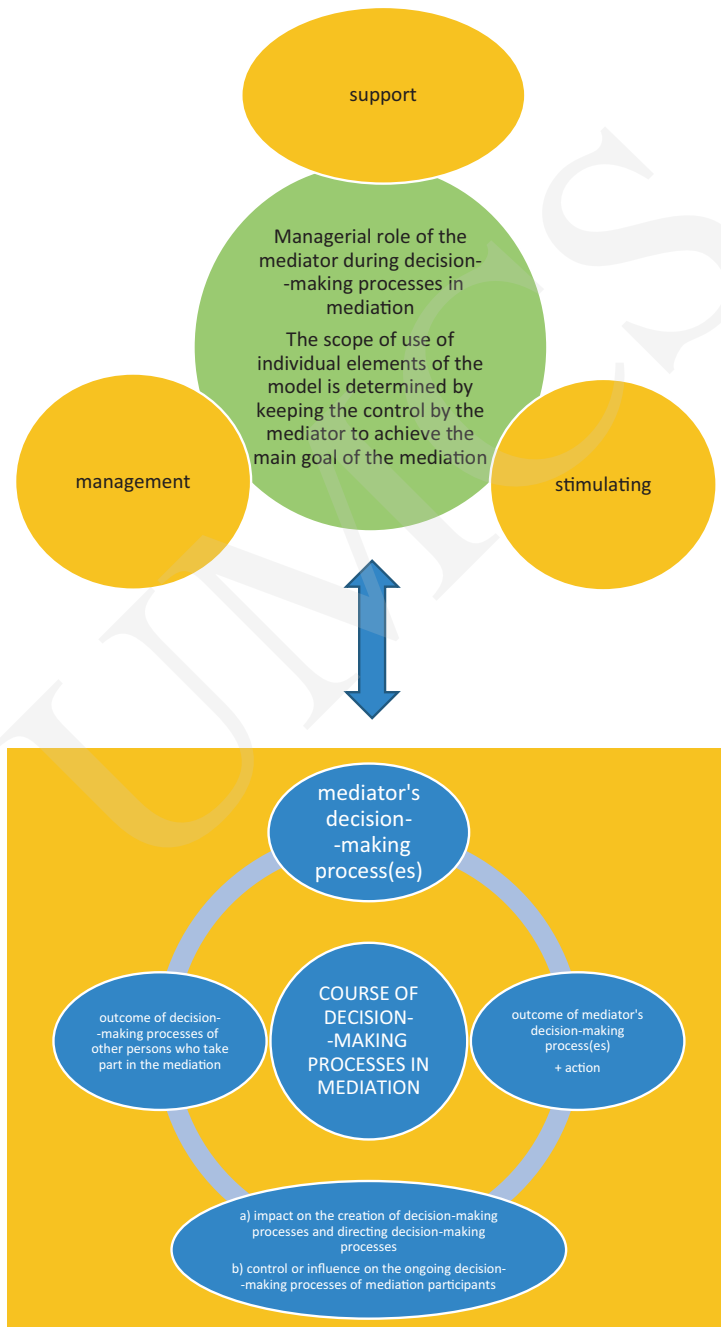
support

Managerial role of the mediator during decision-making processes in mediation

The scope of use of individual elements of the model is determined by keeping the control by the mediator to achieve the main goal of the mediation

management

stimulating

UMCS

mediator's decision-making process(es)

outcome of decision-making processes of other persons who take part in the mediation

COURSE OF DECISION-MAKING PROCESSES IN MEDIATION

outcome of mediator's decision-making process(es)

+ action

a) impact on the creation of decision-making processes and directing decision-making processes

b) control or influence on the ongoing decision-making processes of mediation participants